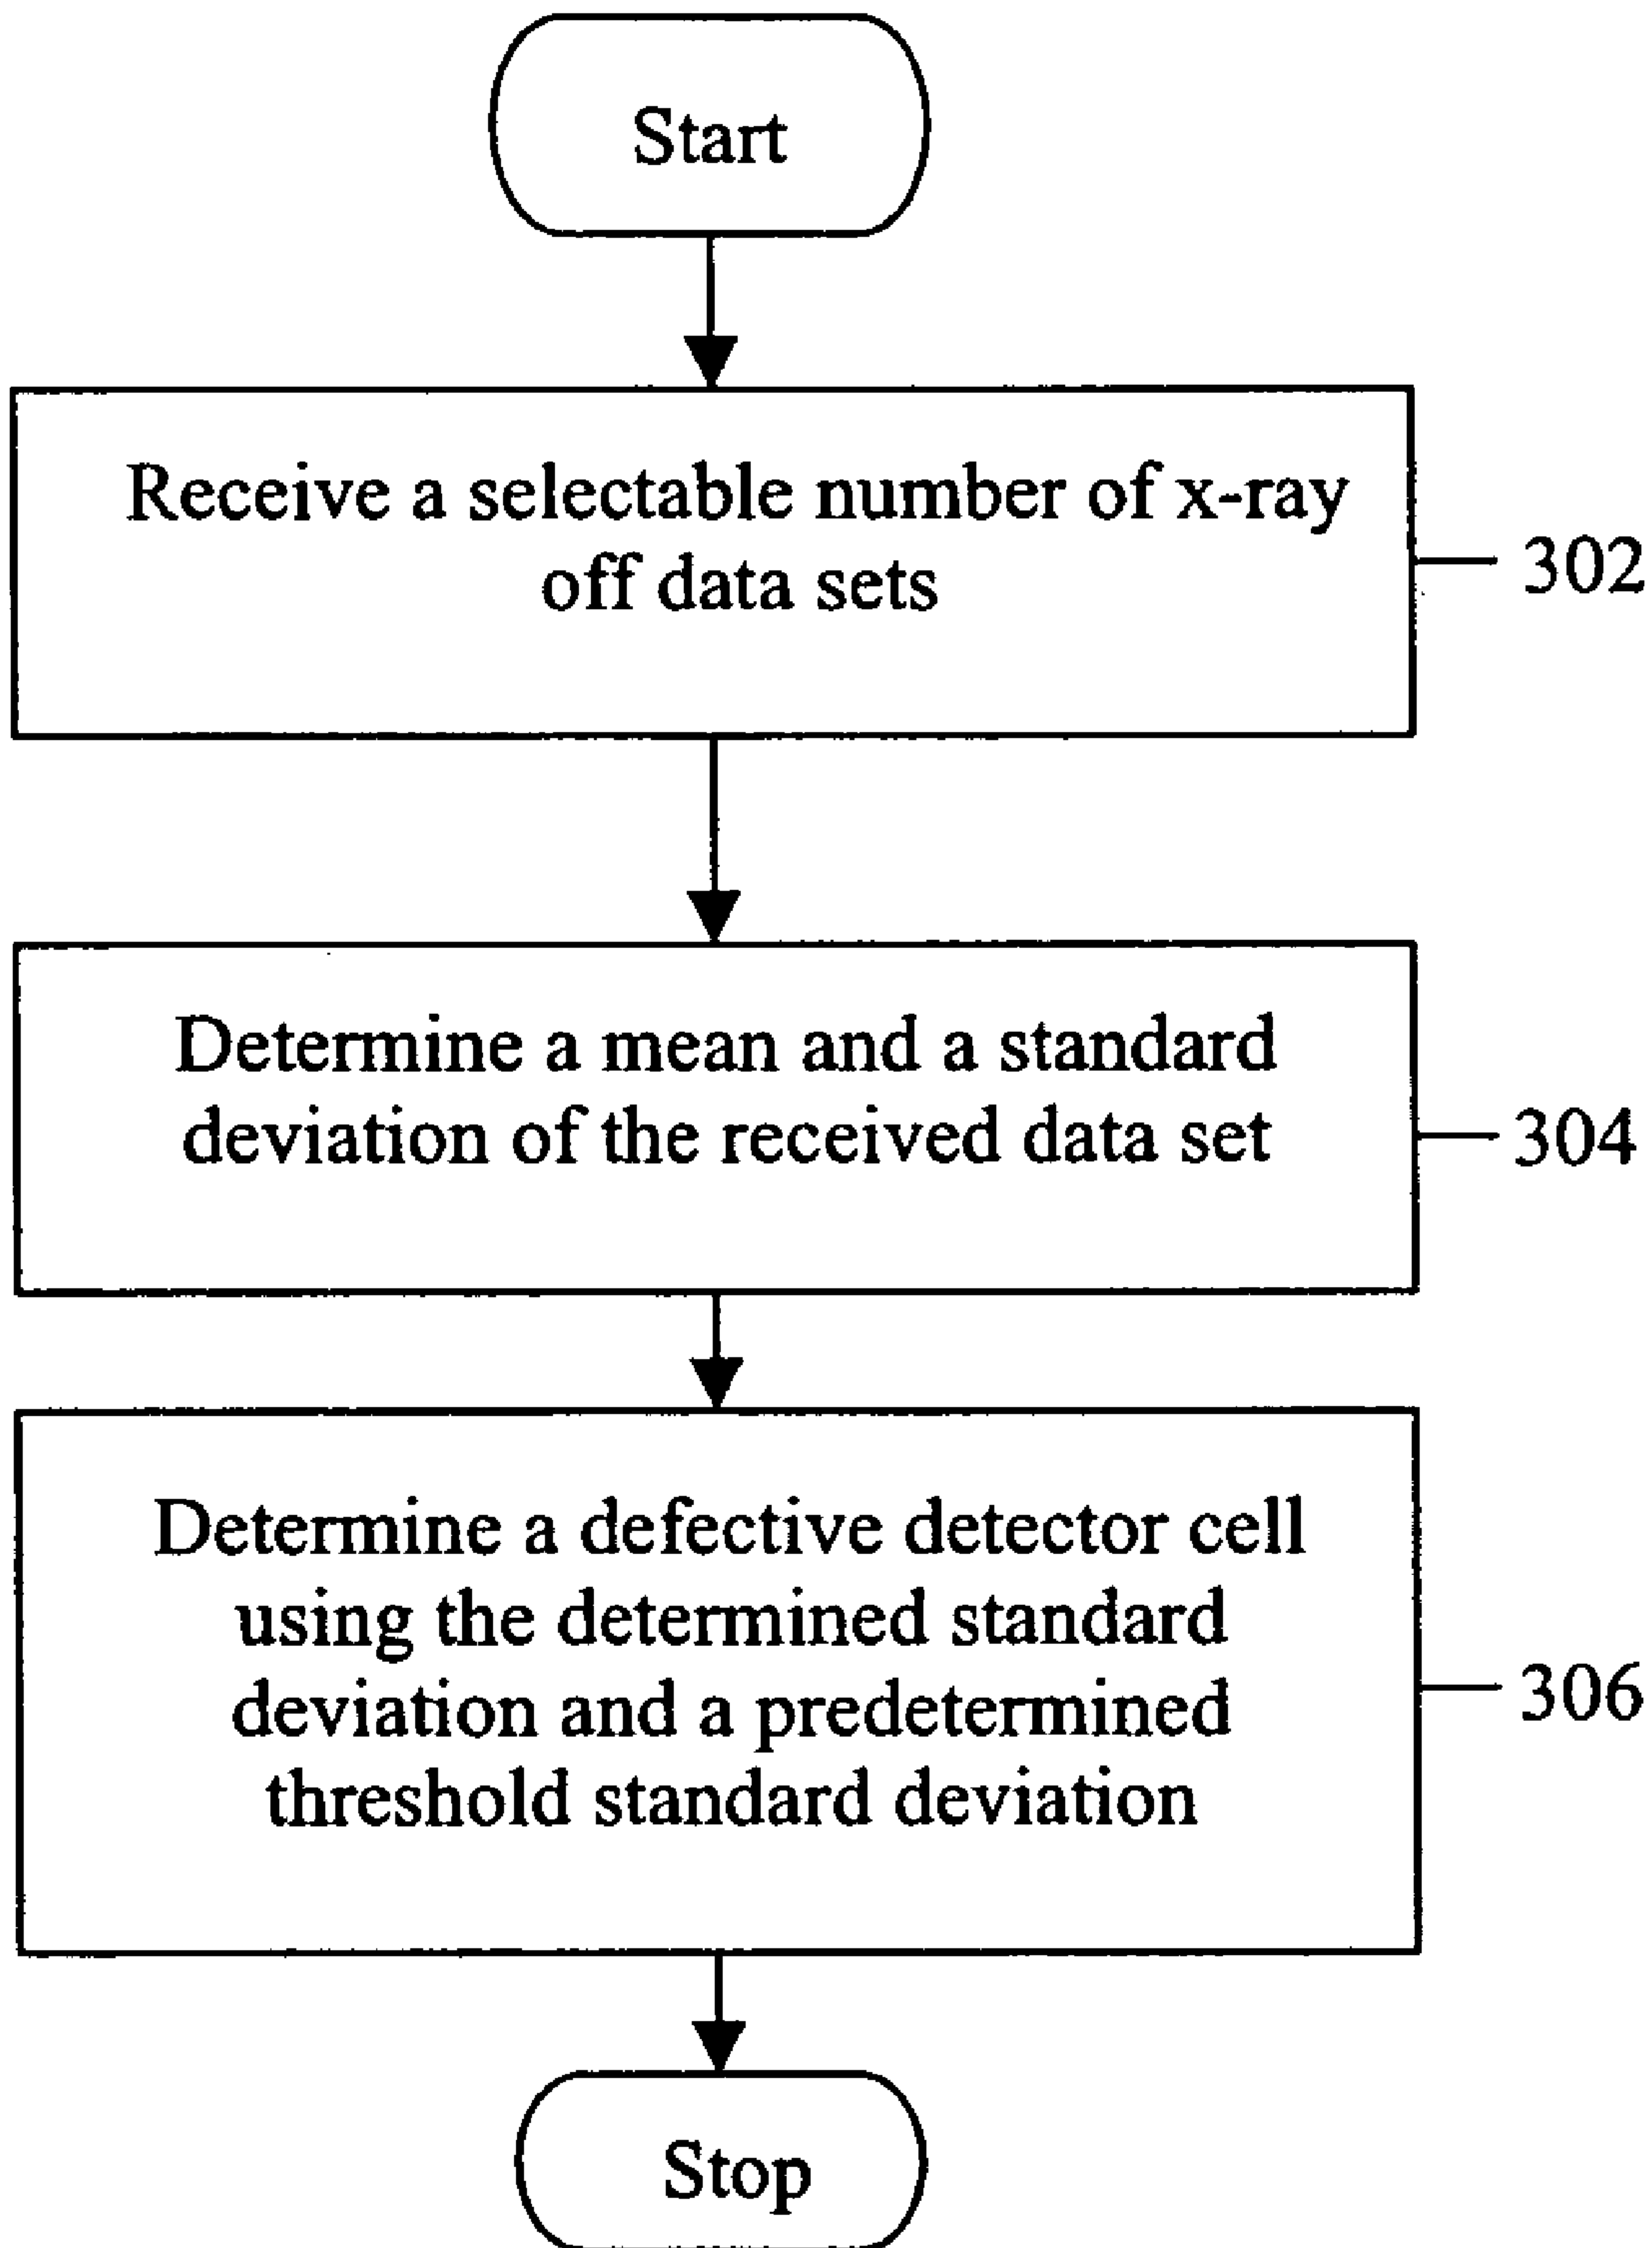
Start

Receive a selectable number of x-ray off data sets

302

Determine a mean and a standard deviation of the received data set

304

Determine a defective detector cell using the determined standard deviation and a predetermined threshold standard deviation

306

Stop